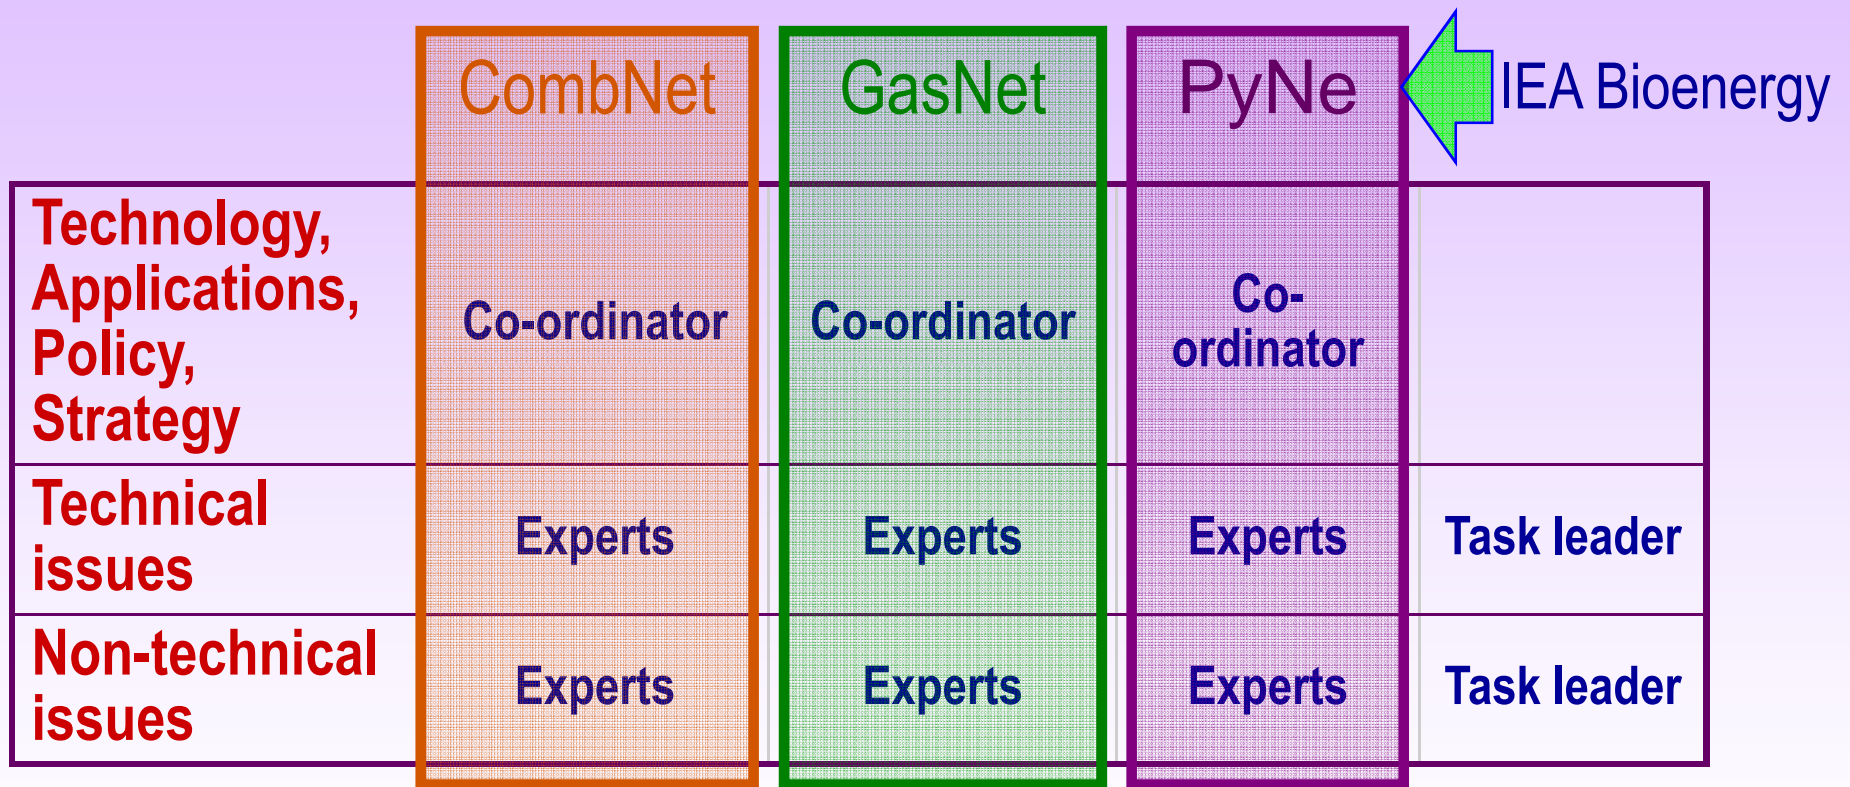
|  | CombNet | GasNet | PyNe | IEA Bioenergy |
|---|---|---|---|---|
| Technology, Applications, Policy, Strategy | Co-ordinator | Co-ordinator | Co-ordinator |  |
| Technical issues | Experts | Experts | Experts | Task leader |
| Non-technical issues | Experts | Experts | Experts | Task leader |